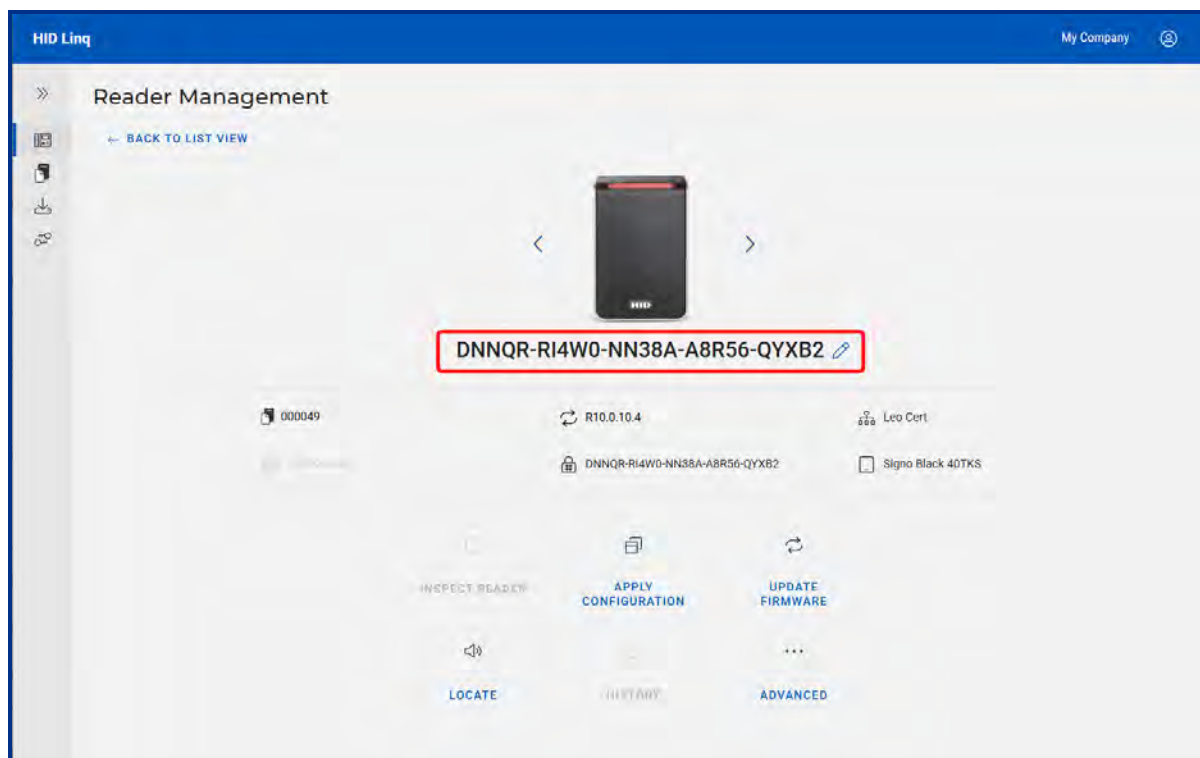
HID Linq

My Company

Reader Management

← BACK TO LIST VIEW

HID

DNNQR-RI4W0-NN38A-A8R56-QYXB2

000049

R10.0.10.4

Leo Cert

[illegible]

DNNQR-RI4W0-NN38A-A8R56-QYXB2

Signo Black 40TKS

INSPECT READER

APPLY CONFIGURATION

UPDATE FIRMWARE

LOCATE

HISTORY

ADVANCED